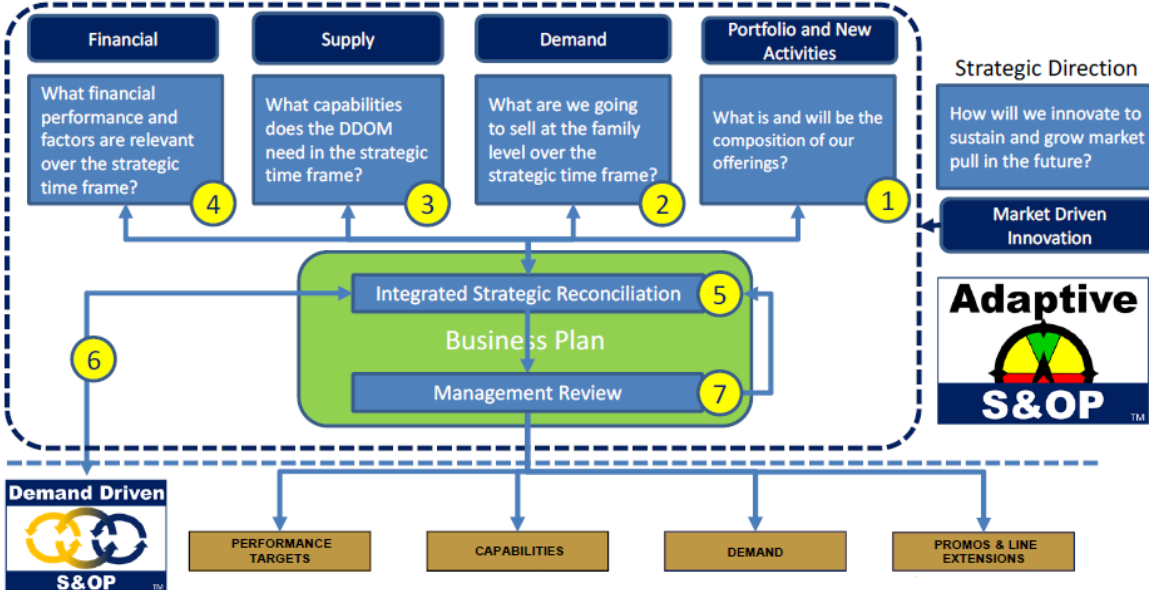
Financial

What financial performance and factors are relevant over the strategic time frame?

4

Supply

What capabilities does the DDOM need in the strategic time frame?

3

Demand

What are we going to sell at the family level over the strategic time frame?

2

Portfolio and New Activities

What is and will be the composition of our offerings?

1

Strategic Direction

How will we innovate to sustain and grow market pull in the future?

Market Driven Innovation

Integrated Strategic Reconciliation

5

Business Plan

Management Review

7

6

Adaptive S&OP TM

Demand Driven S&OP TM

PERFORMANCE TARGETS

CAPABILITIES

DEMAND

PROMOS & LINE EXTENSIONS